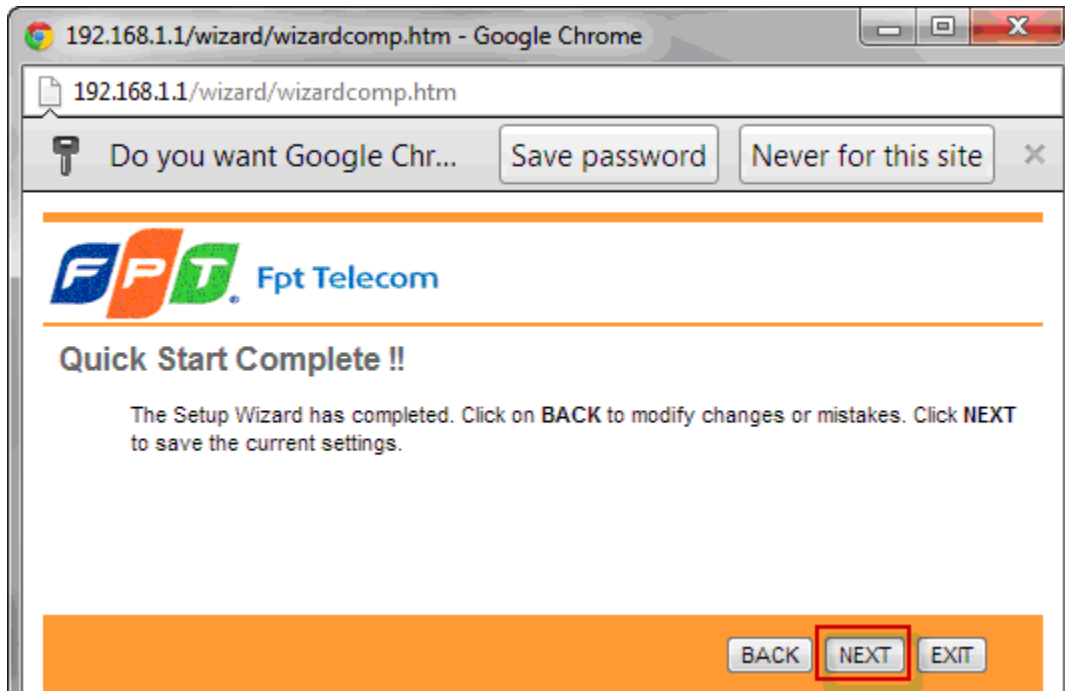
192.168.1.1/wizard/wizardcomp.htm - Google Chrome

192.168.1.1/wizard/wizardcomp.htm

Do you want Google Chr...

Save password

Never for this site

FPT Fpt Telecom

Quick Start Complete !!

The Setup Wizard has completed. Click on **BACK** to modify changes or mistakes. Click **NEXT** to save the current settings.

BACK NEXT EXIT